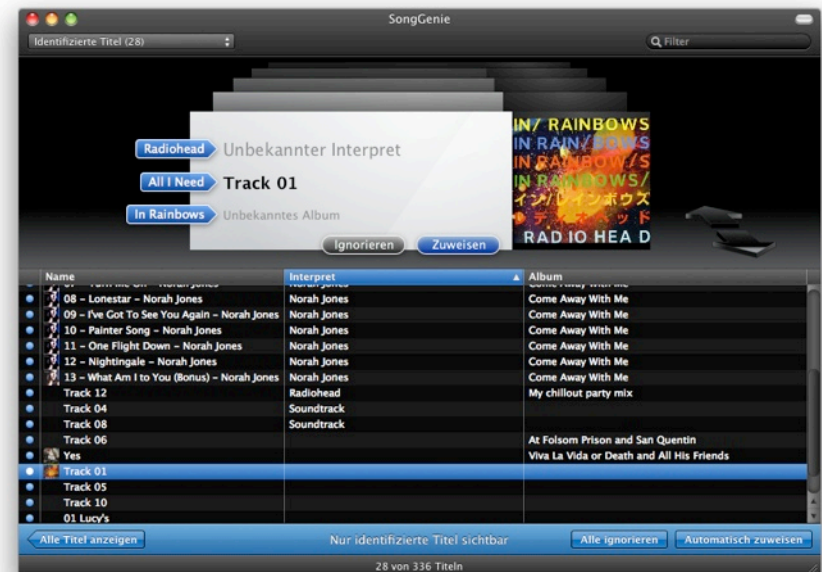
SongGenie

Identifizierte Titel (28)

Filter

Radiohead Unbekannter Interpret

All I Need Track 01

In Rainbows Unbekanntes Album

Ignorieren Zuweisen

IN/ RAINBOWS
IN RAIN/BOWS
IN RAINBOWS/S
IN RAINBOWS/
インレインボウズ
テディオヘッド
RAD IO HEA D

| Name | Interpret | Album |
|---|---|---|
| 08 – Lonestar – Norah Jones | Norah Jones | Come Away With Me |
| 09 – I've Got To See You Again – Norah Jones | Norah Jones | Come Away With Me |
| 10 – Painter Song – Norah Jones | Norah Jones | Come Away With Me |
| 11 – One Flight Down – Norah Jones | Norah Jones | Come Away With Me |
| 12 – Nightingale – Norah Jones | Norah Jones | Come Away With Me |
| 13 – What Am I to You (Bonus) – Norah Jones | Norah Jones | Come Away With Me |
| Track 12 | Radiohead | My chillout party mix |
| Track 04 | Soundtrack | |
| Track 08 | Soundtrack | |
| Track 06 | | At Folsom Prison and San Quentin |
| Yes | | Viva La Vida or Death and All His Friends |
| Track 01 | | |
| Track 05 | | |
| Track 10 | | |
| 01 Lucy's | | |

Alle Titel anzeigen

Nur identifizierte Titel sichtbar

Alle ignorieren

Automatisch zuweisen

28 von 336 Titeln